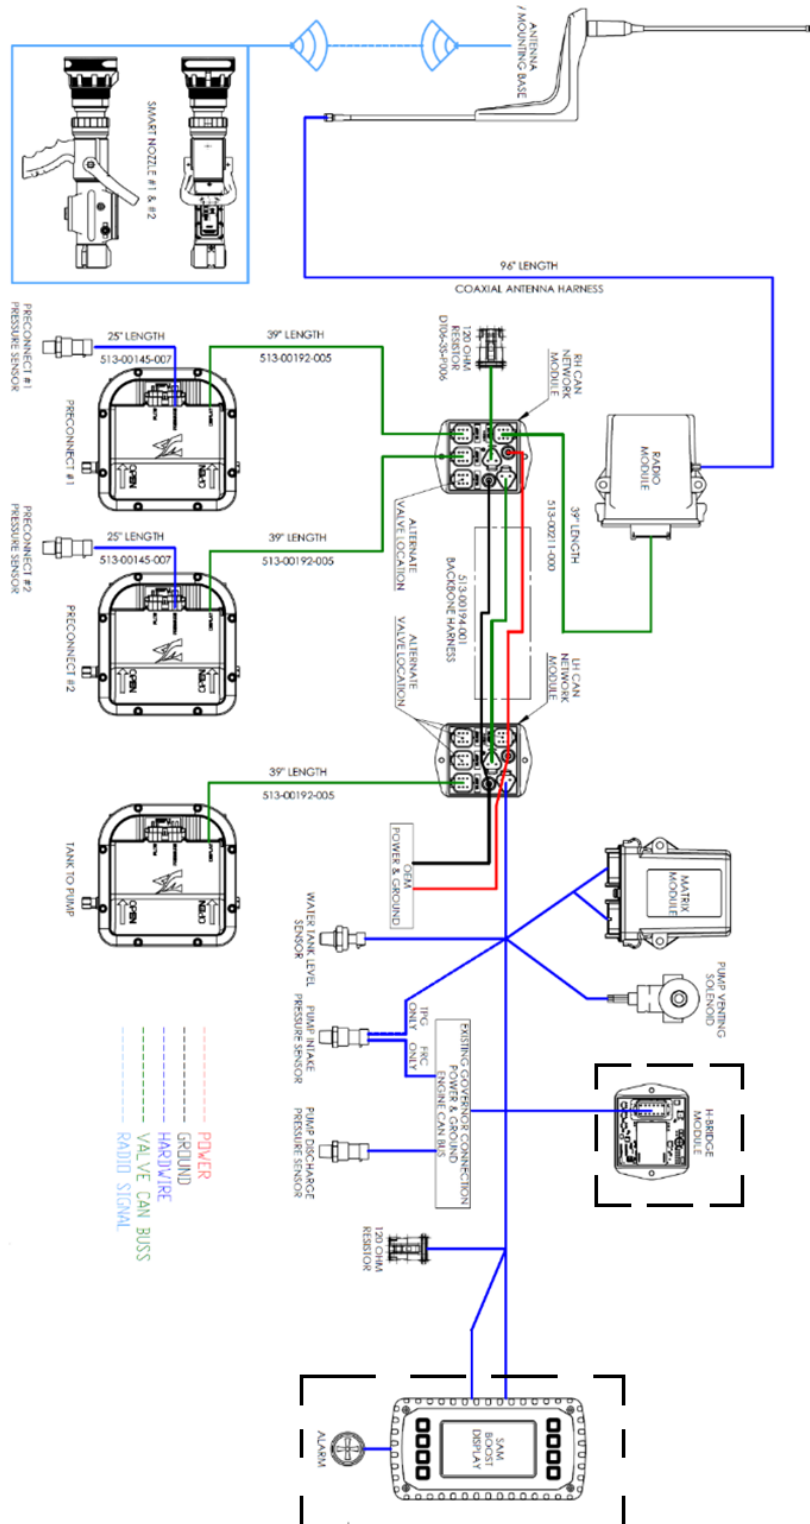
ANTENNA / MOUNTING BASE

SMART NOZZLE #1 & #2

96" LENGTH
COAXIAL ANTENNA HARNESS

PRECONNECT #1 PRESSURE SENSOR
25" LENGTH
513-00145-007
39" LENGTH
513-00192-005
PRECONNECT #1
OPEN
CLOSE

120 OHM RESISTOR D104-35-P006
RH CAN NETWORK MODULE
RADIO MODULE
39" LENGTH
513-00211-000

PRECONNECT #2 PRESSURE SENSOR
25" LENGTH
513-00145-007
39" LENGTH
513-00192-005
ALTERNATE VALVE LOCATION
PRECONNECT #2
OPEN
CLOSE

513-00194-001 BACKBONE HARNESS
ALTERNATE VALVE LOCATION
LH CAN NETWORK MODULE

39" LENGTH
513-00192-005
TANK TO PUMP
OPEN
CLOSE

OEM POWER & GROUND
MATRIX MODULE
WATER TANK LEVEL SENSOR
PUMP VENTING SOLENOID
TPG ONLY
FRC ONLY
PUMP INTAKE PRESSURE SENSOR
EXISTING GOVERNOR CONNECTION POWER & GROUND ENGINE CAN BUS
H-BRIDGE MODULE
PUMP DISCHARGE PRESSURE SENSOR

POWER
GROUND
HARDWIRE
VALVE CAN BUSS
RADIO SIGNAL

120 OHM RESISTOR

ALARM
SAM BOOST DISPLAY